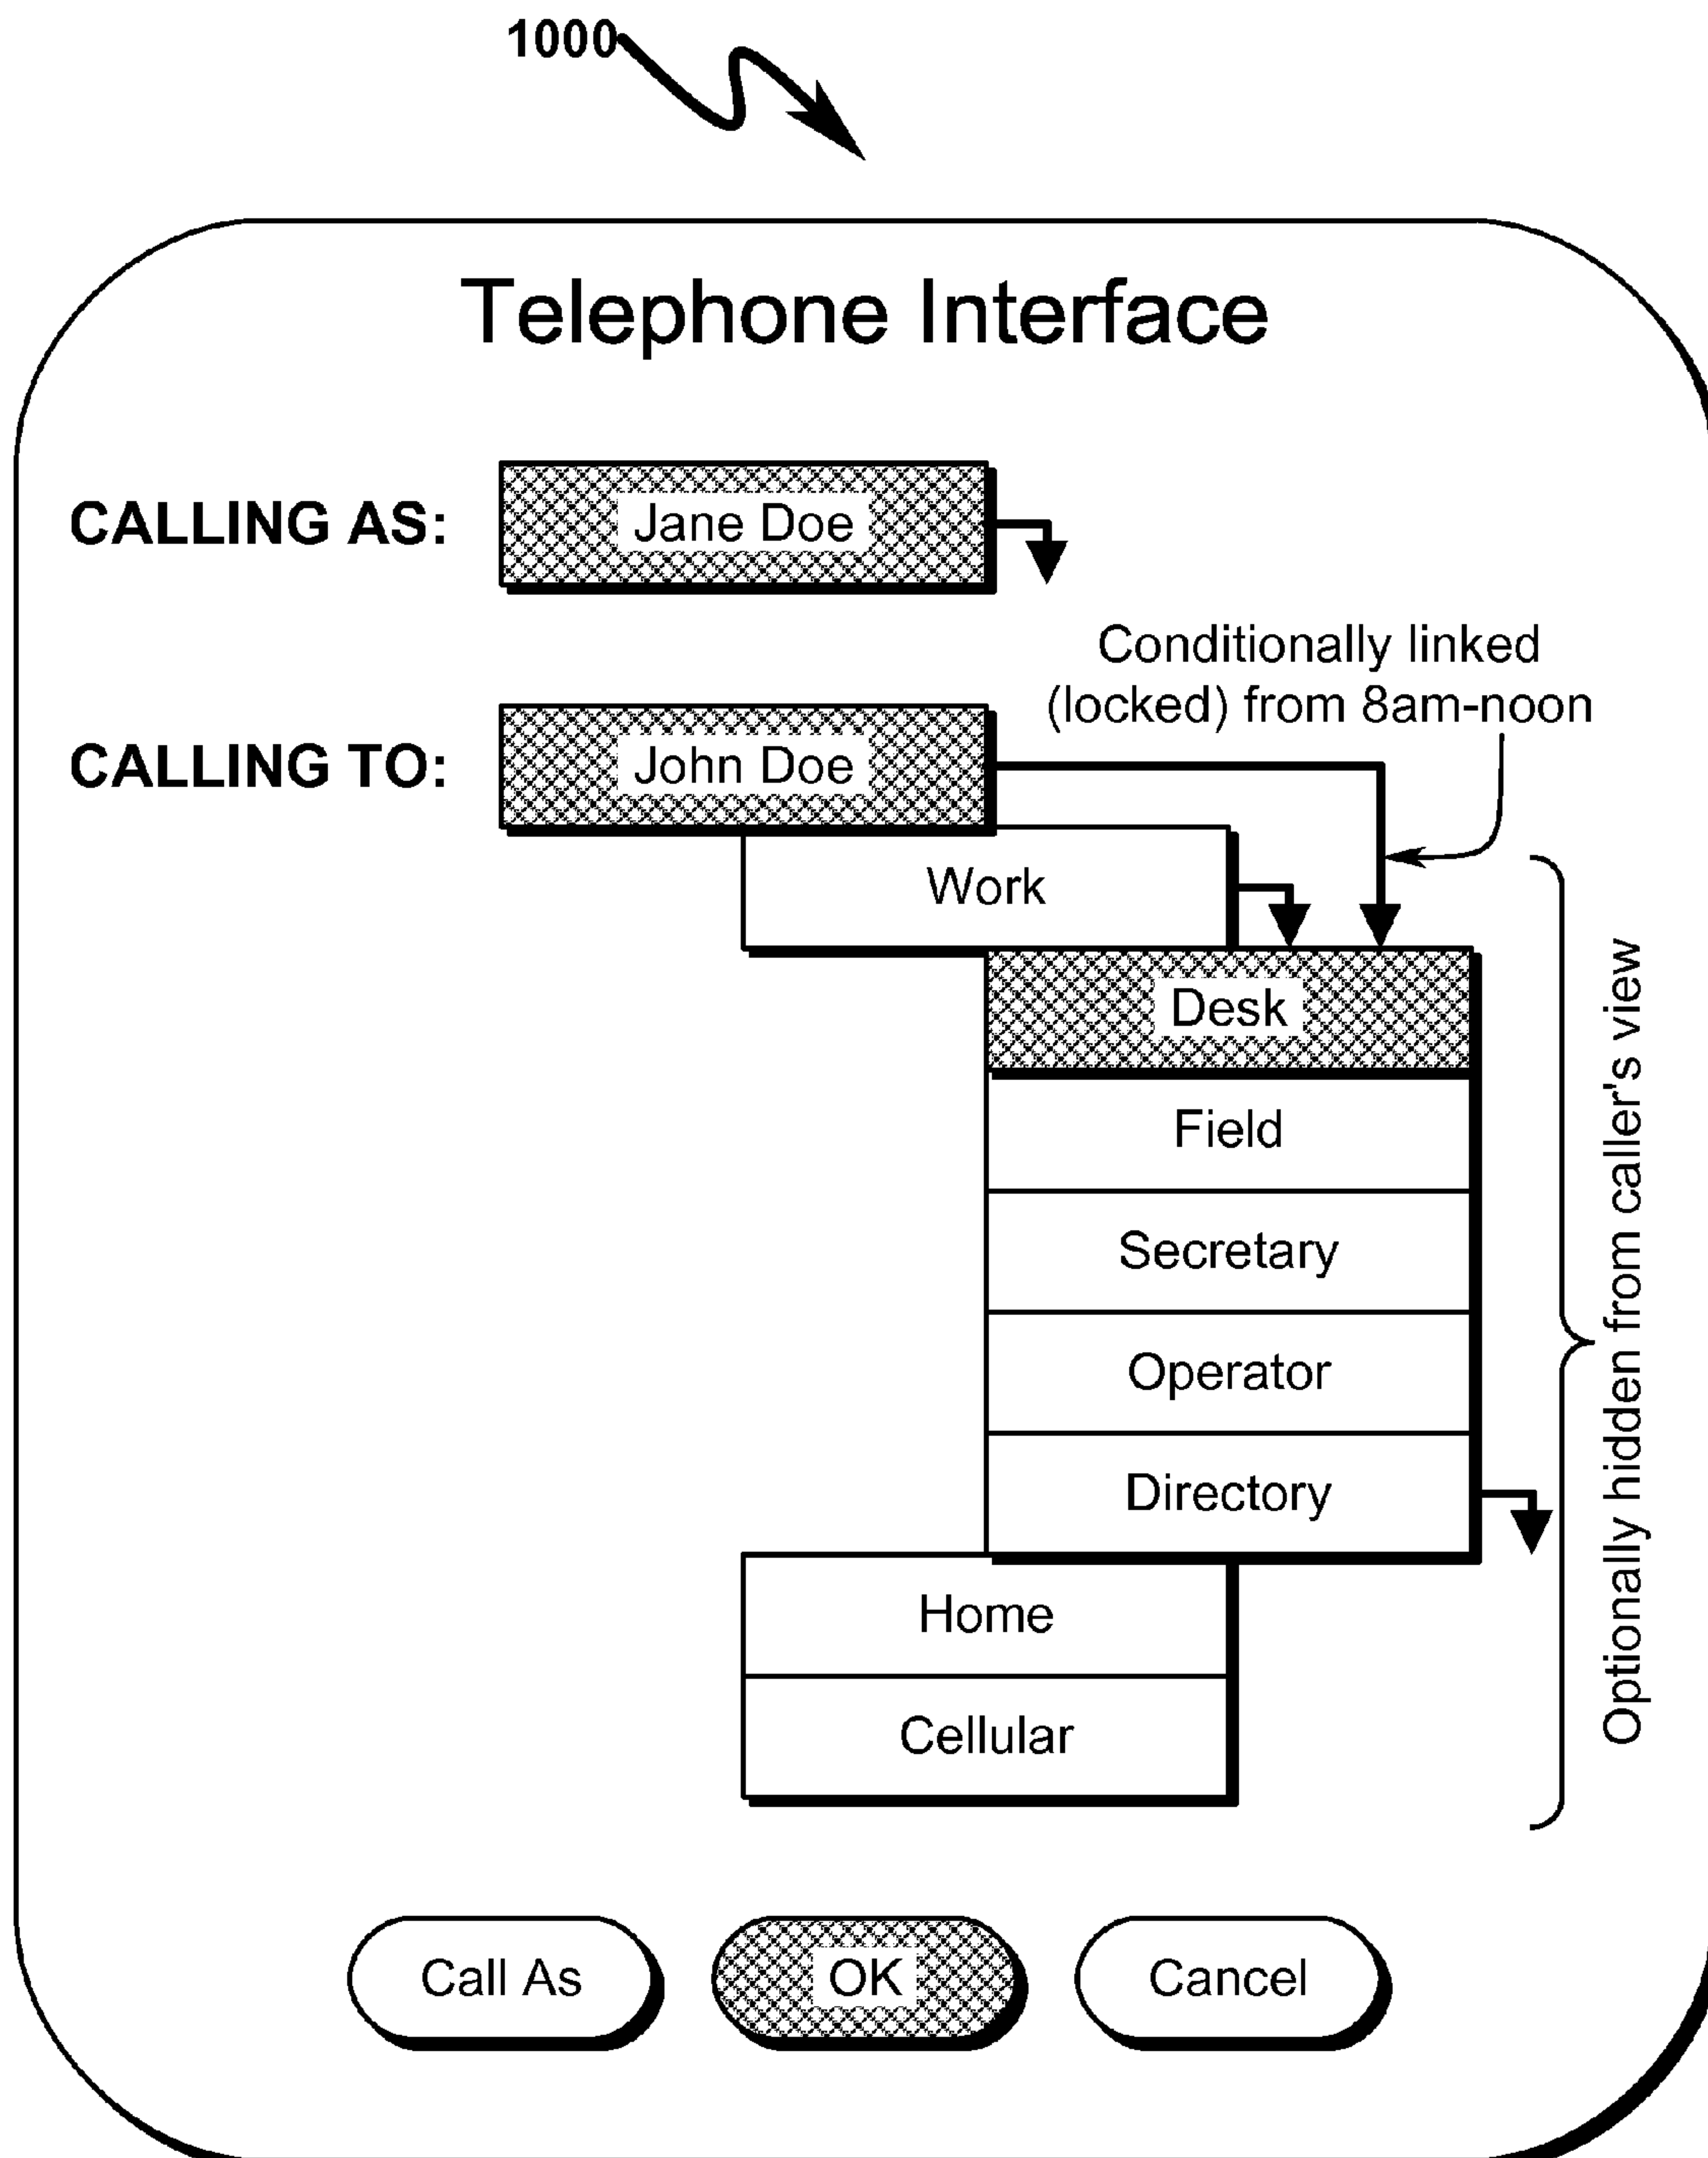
1000

Telephone Interface

CALLING AS: Jane Doe

Conditionally linked (locked) from 8am-noon

CALLING TO: John Doe

Work

Desk

Field

Secretary

Operator

Directory

Home

Cellular

Optionally hidden from caller's view

Call As

OK

Cancel